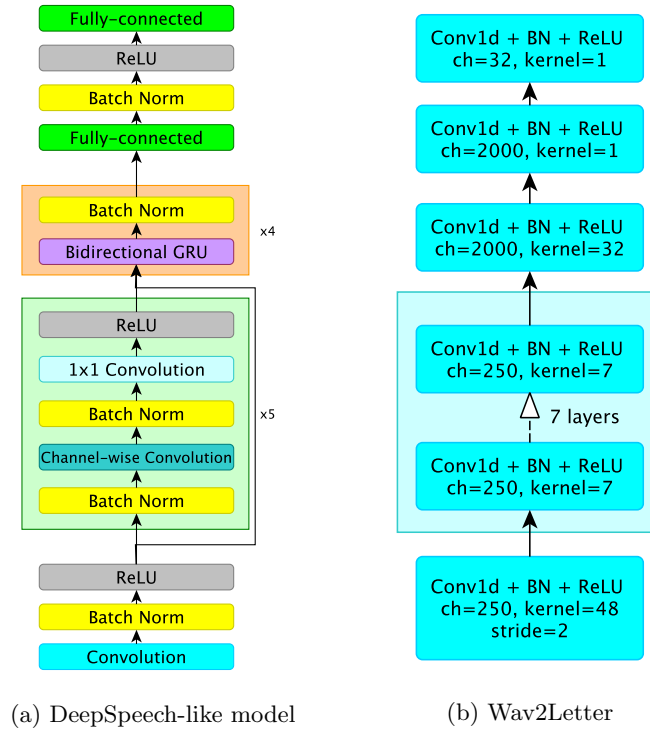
Fully-connected
ReLU
Batch Norm
Fully-connected
Batch Norm
Bidirectional GRU
×4
ReLU
1x1 Convolution
Batch Norm
Channel-wise Convolution
Batch Norm
×5
ReLU
Batch Norm
Convolution

(a) DeepSpeech-like model

Conv1d + BN + ReLU
ch=32, kernel=1
Conv1d + BN + ReLU
ch=2000, kernel=1
Conv1d + BN + ReLU
ch=2000, kernel=32
Conv1d + BN + ReLU
ch=250, kernel=7
7 layers
Conv1d + BN + ReLU
ch=250, kernel=7
Conv1d + BN + ReLU
ch=250, kernel=48
stride=2

(b) Wav2Letter